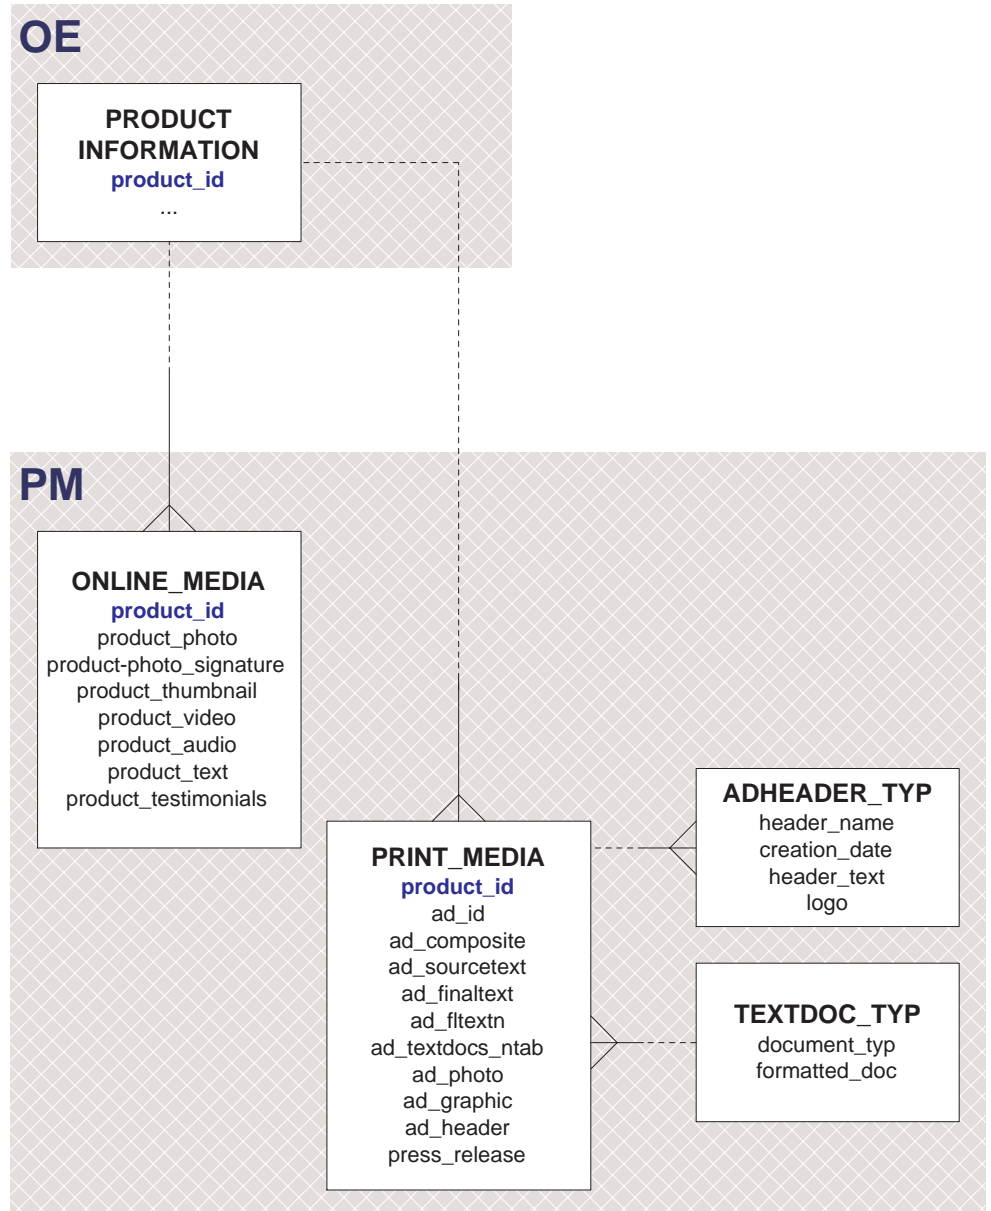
OE

PRODUCT INFORMATION
product_id
...

PM

ONLINE_MEDIA
product_id
product_photo
product-photo_signature
product_thumbnail
product_video
product_audio
product_text
product_testimonials

PRINT_MEDIA
product_id
ad_id
ad_composite
ad_sourcetext
ad_finaltext
ad_fltextn
ad_textdocs_ntab
ad_photo
ad_graphic
ad_header
press_release

ADHEADER_TYP
header_name
creation_date
header_text
logo

TEXTDOC_TYP
document_typ
formatted_doc